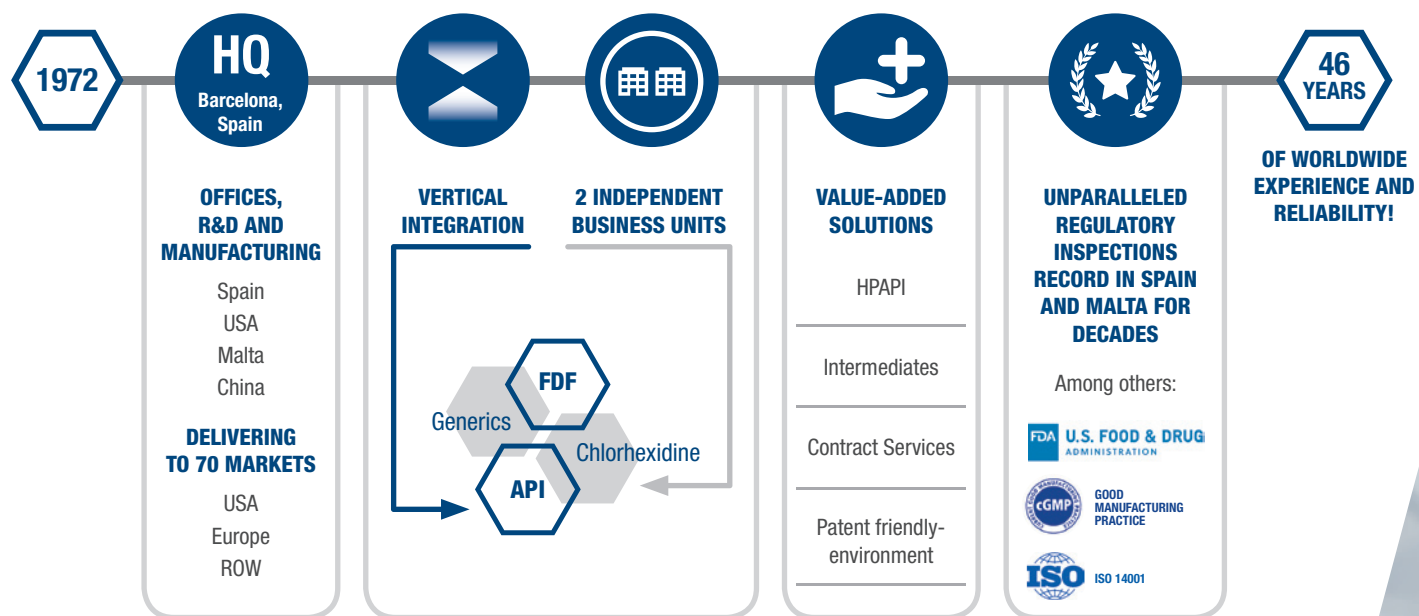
1972

HQ
Barcelona, Spain

46
YEARS

OF WORLDWIDE EXPERIENCE AND RELIABILITY!

OFFICES, R&D AND MANUFACTURING

Spain
USA
Malta
China

DELIVERING TO 70 MARKETS

USA
Europe
ROW

VERTICAL INTEGRATION

2 INDEPENDENT BUSINESS UNITS

FDF
Generics
Chlorhexidine
API

VALUE-ADDED SOLUTIONS

HPAPI

Intermediates

Contract Services

Patent friendly-environment

UNPARALLELED REGULATORY INSPECTIONS RECORD IN SPAIN AND MALTA FOR DECADES

Among others:

FDA U.S. FOOD & DRUG ADMINISTRATION

cGMP GOOD MANUFACTURING PRACTICE

ISO ISO 14001